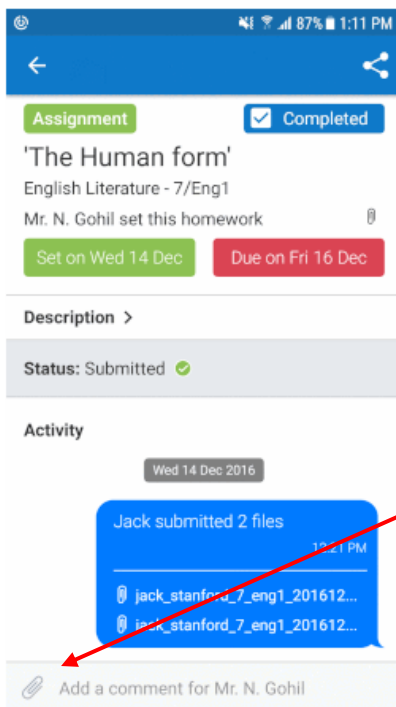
87% 1:11 PM

Assignment

Completed

'The Human form'

English Literature - 7/Eng1

Mr. N. Gohil set this homework

Set on Wed 14 Dec

Due on Fri 16 Dec

Description >

Status: Submitted

Activity

Wed 14 Dec 2016

Jack submitted 2 files

12:21 PM

jack_stanford_7_eng1_201612...

jack_stanford_7_eng1_201612...

Add a comment for Mr. N. Gohil